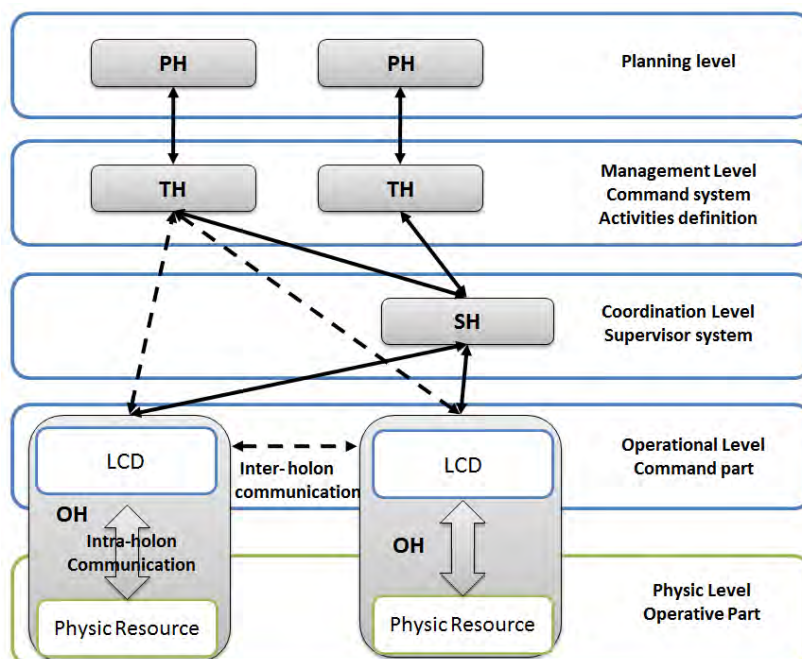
PH

PH

Planning level

TH

TH

Management Level
Command system
Activities definition

SH

Coordination Level
Supervisor system

LCD

Inter-holon communication

LCD

Operational Level
Command part

OH

Intra-holon Communication

OH

Physic Resource

Physic Resource

Physic Level
Operative Part